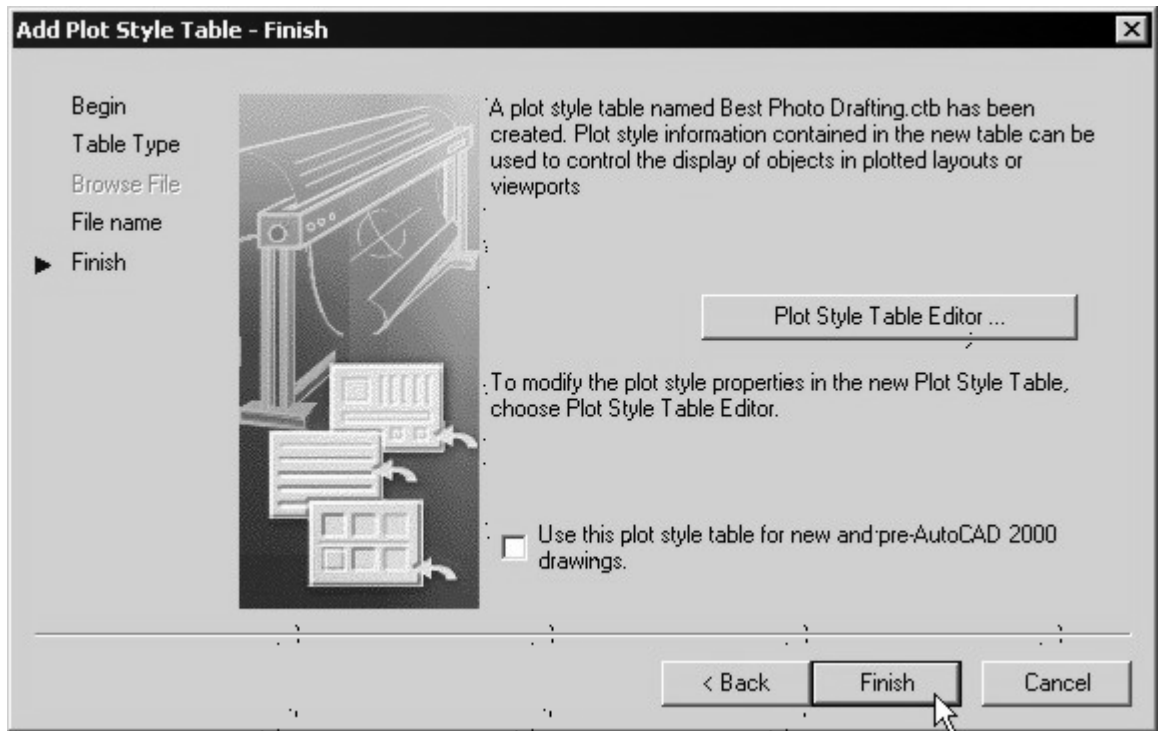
Add Plot Style Table - Finish

Begin
Table Type
Browse File
File name
Finish

A plot style table named Best Photo Drafting.ctb has been created. Plot style information contained in the new table can be used to control the display of objects in plotted layouts or viewports

Plot Style Table Editor ...

To modify the plot style properties in the new Plot Style Table, choose Plot Style Table Editor.

Use this plot style table for new and pre-AutoCAD 2000 drawings.

< Back
Finish
Cancel